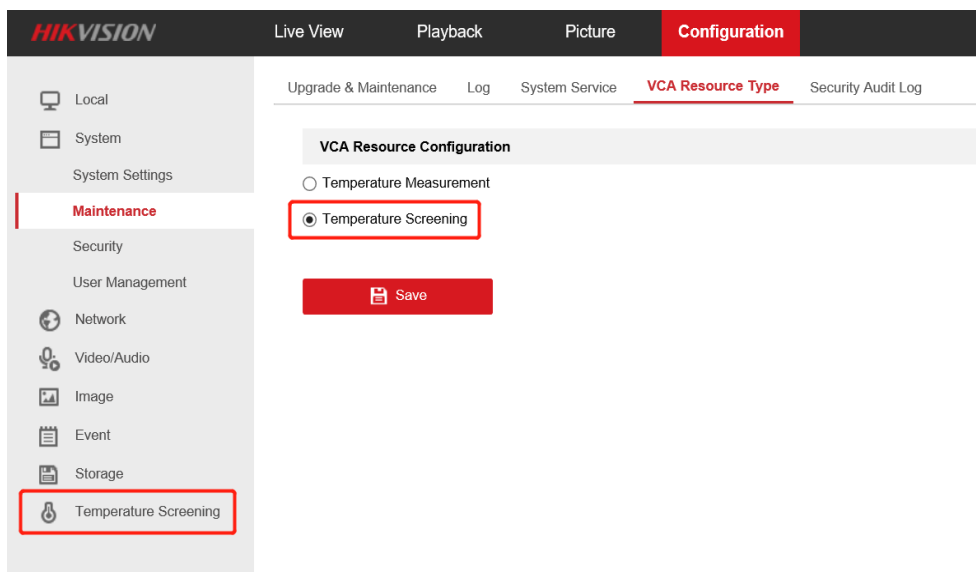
HIKVISION

Live View Playback Picture Configuration

Local
System
System Settings
Maintenance
Security
User Management
Network
Video/Audio
Image
Event
Storage
Temperature Screening

Upgrade & Maintenance Log System Service VCA Resource Type Security Audit Log

VCA Resource Configuration

Temperature Measurement
Temperature Screening

Save